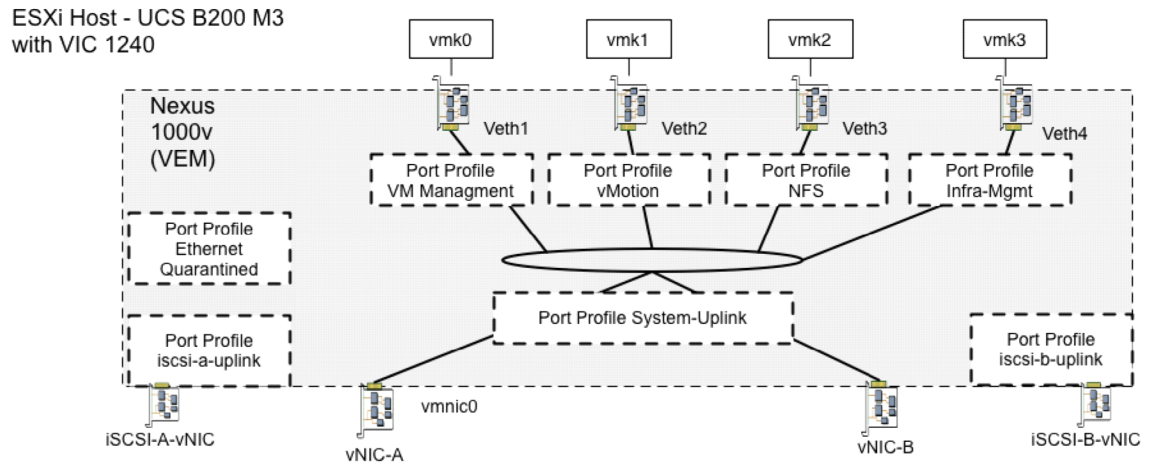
ESXi Host - UCS B200 M3
with VIC 1240

vmk0

vmk1

vmk2

vmk3

Nexus
1000v
(VEM)

Veth1

Veth2

Veth3

Veth4

Port Profile
VM Managment

Port Profile
vMotion

Port Profile
NFS

Port Profile
Infra-Mgmt

Port Profile
Ethernet
Quarantined

Port Profile System-Uplink

Port Profile
iscsi-a-uplink

Port Profile
iscsi-b-uplink

vmnic0

iSCSI-A-vNIC

vNIC-A

vNIC-B

iSCSI-B-vNIC